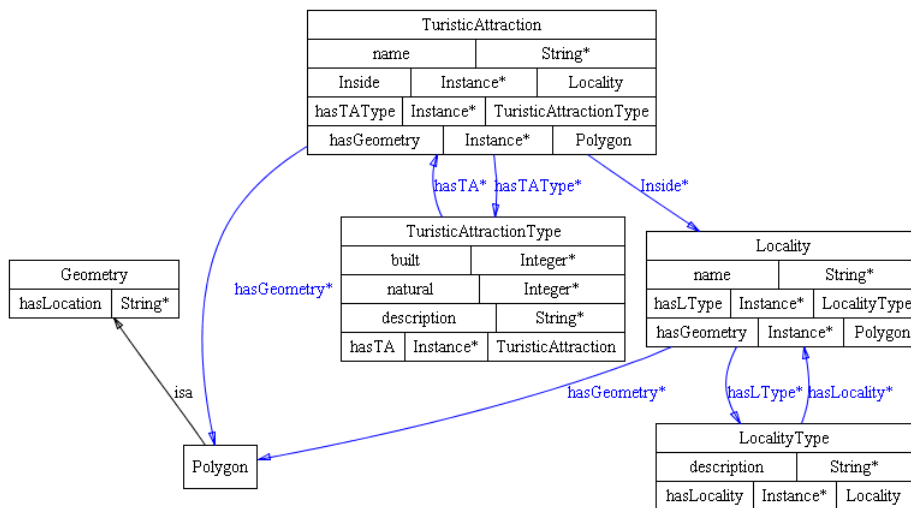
TuristicAttraction

| name | String* |
|---|---|
| Inside | Instance* | Locality |
| hasTAType | Instance* | TuristicAttractionType |
| hasGeometry | Instance* | Polygon |

hasTA*
hasTAType*
Inside*

TuristicAttractionType

| built | Integer* |
|---|---|
| natural | Integer* |
| description | String* |
| hasTA | Instance* | TuristicAttraction |

Locality

| name | String* |
|---|---|
| hasLType | Instance* | LocalityType |
| hasGeometry | Instance* | Polygon |

Geometry

| hasLocation | String* |
|---|---|

hasGeometry*

isa

Polygon

hasGeometry*

hasLType*
hasLocality*

LocalityType

| description | String* |
|---|---|
| hasLocality | Instance* | Locality |